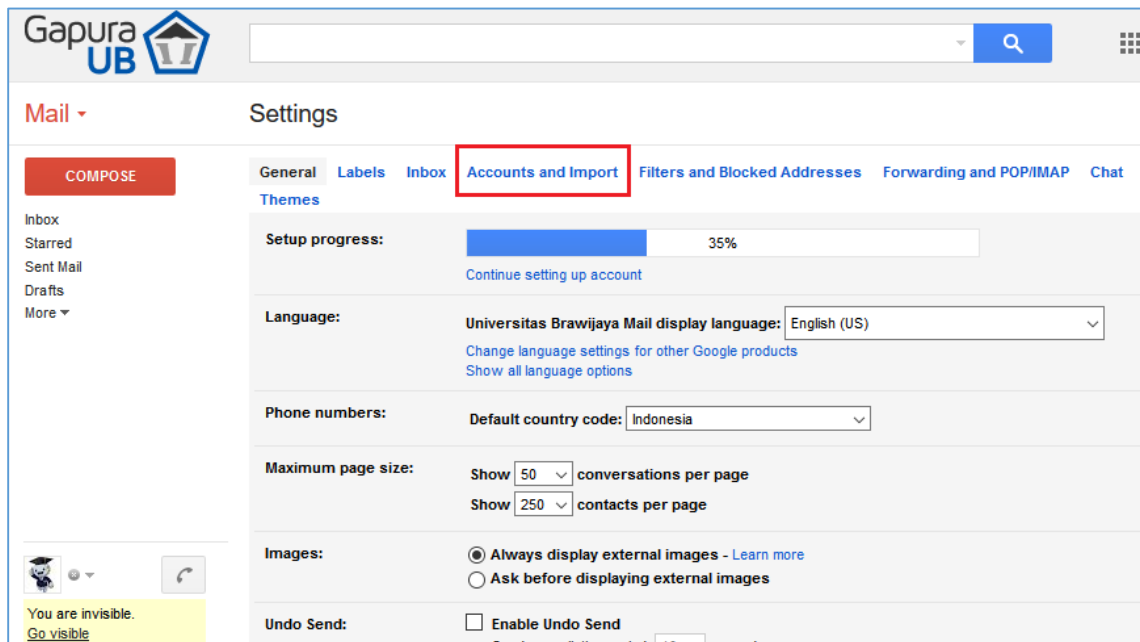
Gapura UB

Mail

Settings

COMPOSE

Inbox
Starred
Sent Mail
Drafts
More

General Labels Inbox Accounts and Import Filters and Blocked Addresses Forwarding and POP/IMAP Chat Themes

Setup progress: 35%
Continue setting up account

Language: Universitas Brawijaya Mail display language: English (US)
Change language settings for other Google products
Show all language options

Phone numbers: Default country code: Indonesia

Maximum page size: Show 50 conversations per page
Show 250 contacts per page

Images: Always display external images - Learn more
Ask before displaying external images

Undo Send: Enable Undo Send
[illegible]

You are invisible.
Go visible